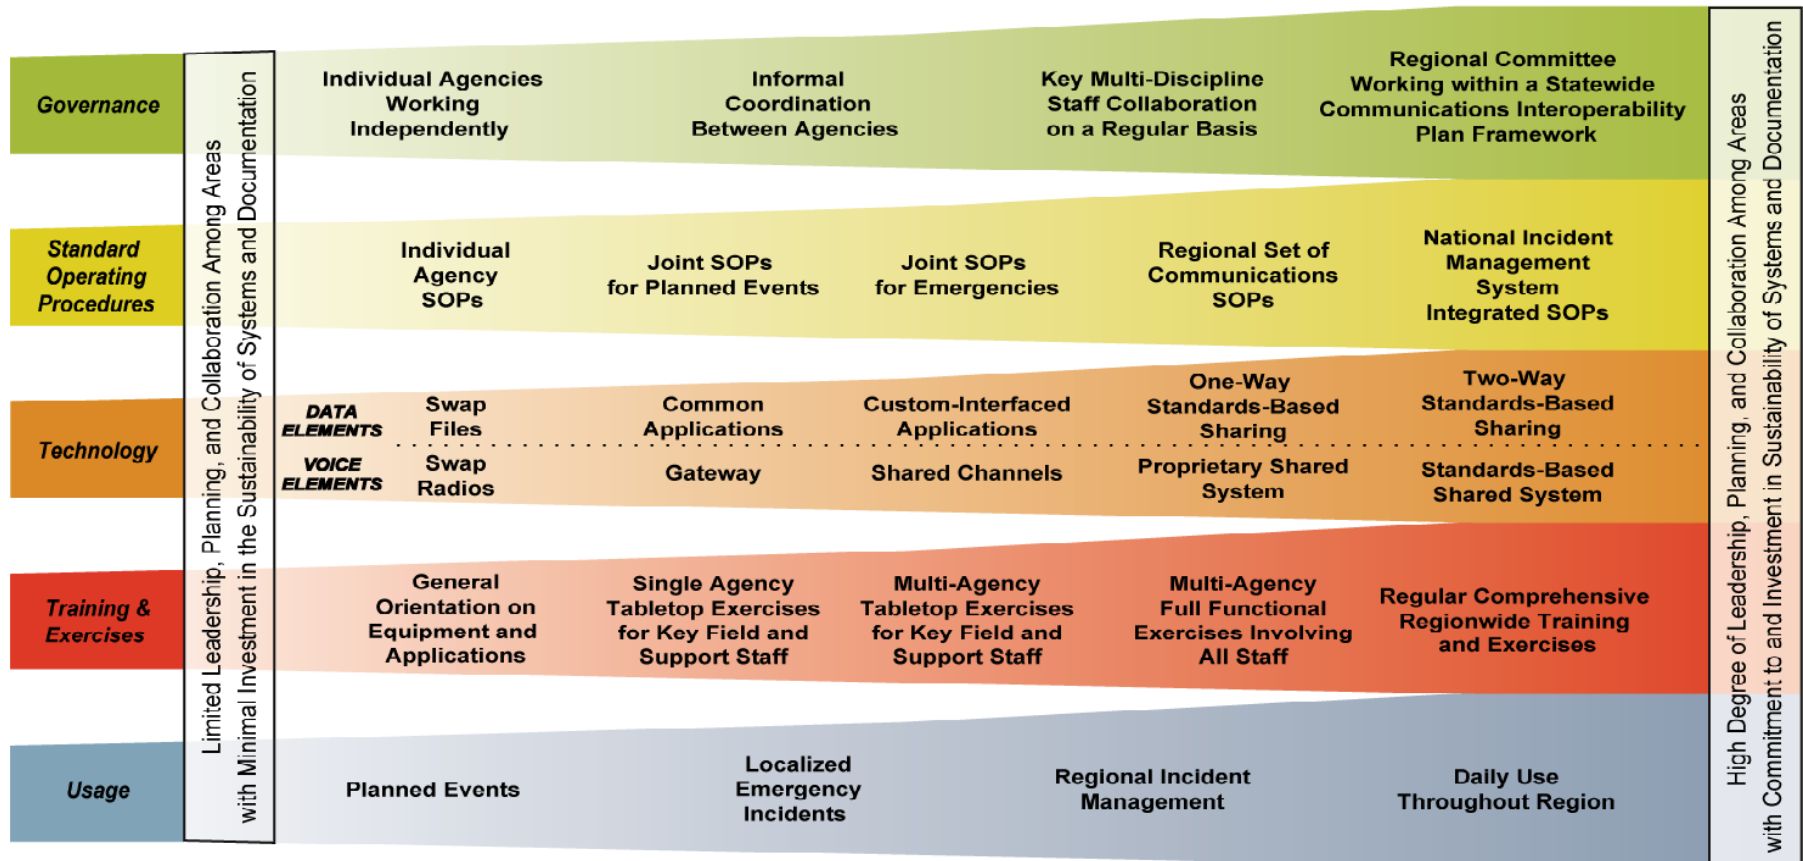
Governance

Standard Operating Procedures

Technology

Training & Exercises

Usage

Limited Leadership, Planning, and Collaboration Among Areas with Minimal Investment in the Sustainability of Systems and Documentation

Individual Agencies Working Independently

Informal Coordination Between Agencies

Key Multi-Discipline Staff Collaboration on a Regular Basis

Regional Committee Working within a Statewide Communications Interoperability Plan Framework

Individual Agency SOPs

Joint SOPs for Planned Events

Joint SOPs for Emergencies

Regional Set of Communications SOPs

National Incident Management System Integrated SOPs

DATA ELEMENTS

Swap Files

Common Applications

Custom-Interfaced Applications

One-Way Standards-Based Sharing

Two-Way Standards-Based Sharing

VOICE ELEMENTS

Swap Radios

Gateway

Shared Channels

Proprietary Shared System

Standards-Based Shared System

General Orientation on Equipment and Applications

Single Agency Tabletop Exercises for Key Field and Support Staff

Multi-Agency Tabletop Exercises for Key Field and Support Staff

Multi-Agency Full Functional Exercises Involving All Staff

Regular Comprehensive Regionwide Training and Exercises

Planned Events

Localized Emergency Incidents

Regional Incident Management

Daily Use Throughout Region

High Degree of Leadership, Planning, and Collaboration Among Areas with Commitment to and Investment in Sustainability of Systems and Documentation